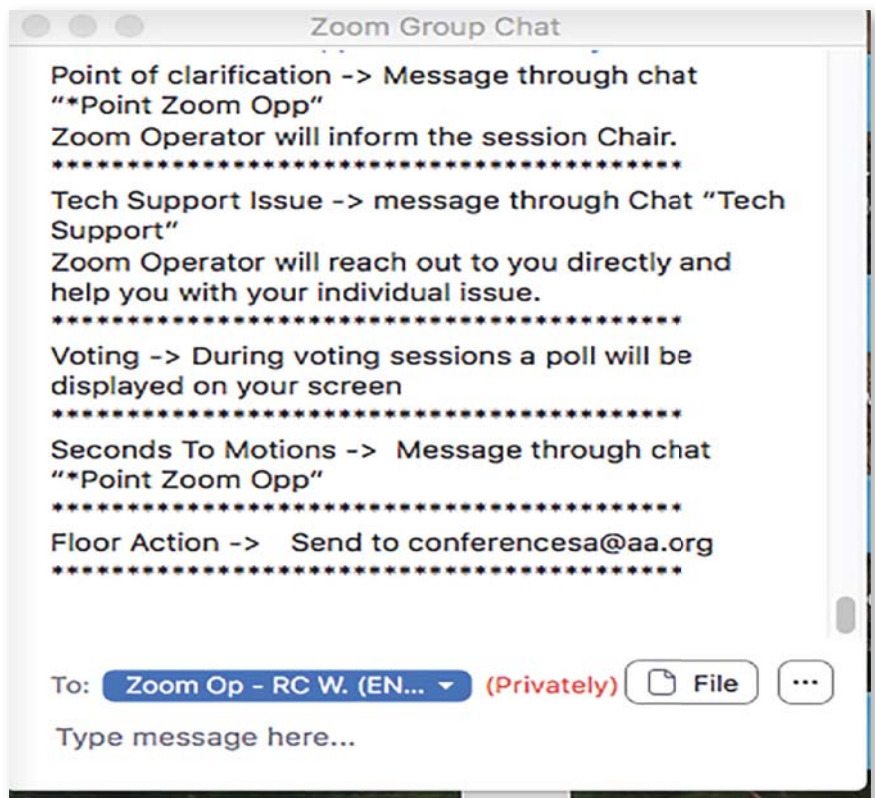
Zoom Group Chat

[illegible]

Point of clarification -> Message through chat "*Point Zoom Opp"
Zoom Operator will inform the session Chair.
****************************************

Tech Support Issue -> message through Chat "Tech Support"
Zoom Operator will reach out to you directly and help you with your individual issue.
****************************************

Voting -> During voting sessions a poll will be displayed on your screen
****************************************

Seconds To Motions -> Message through chat "*Point Zoom Opp"
****************************************

Floor Action -> Send to conferencesa@aa.org
****************************************

To: Zoom Op - RC W. (EN... (Privately) File ···

Type message here...